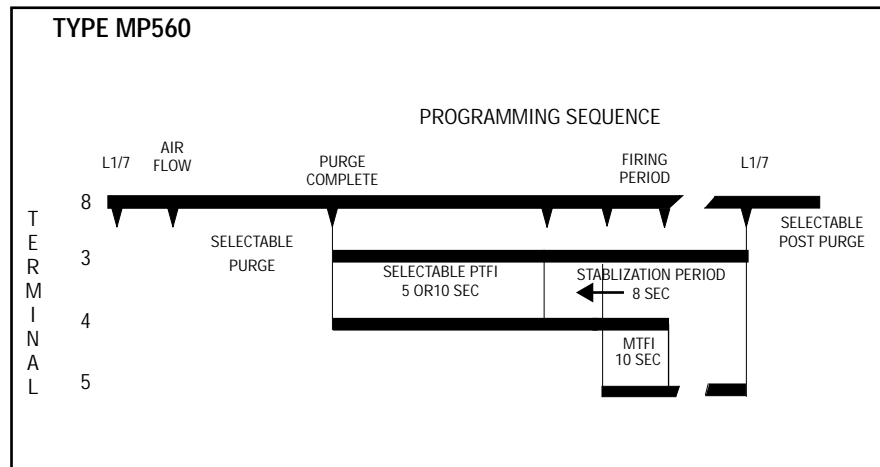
TYPE MP560

PROGRAMMING SEQUENCE

L1/7

AIR FLOW

PURGE COMPLETE

FIRING PERIOD

L1/7

TERMINAL

8

3

4

5

SELECTABLE PURGE

SELECTABLE PTFI 5 OR10 SEC

STABLIZATION PERIOD 8 SEC

MTFI 10 SEC

SELECTABLE POST PURGE